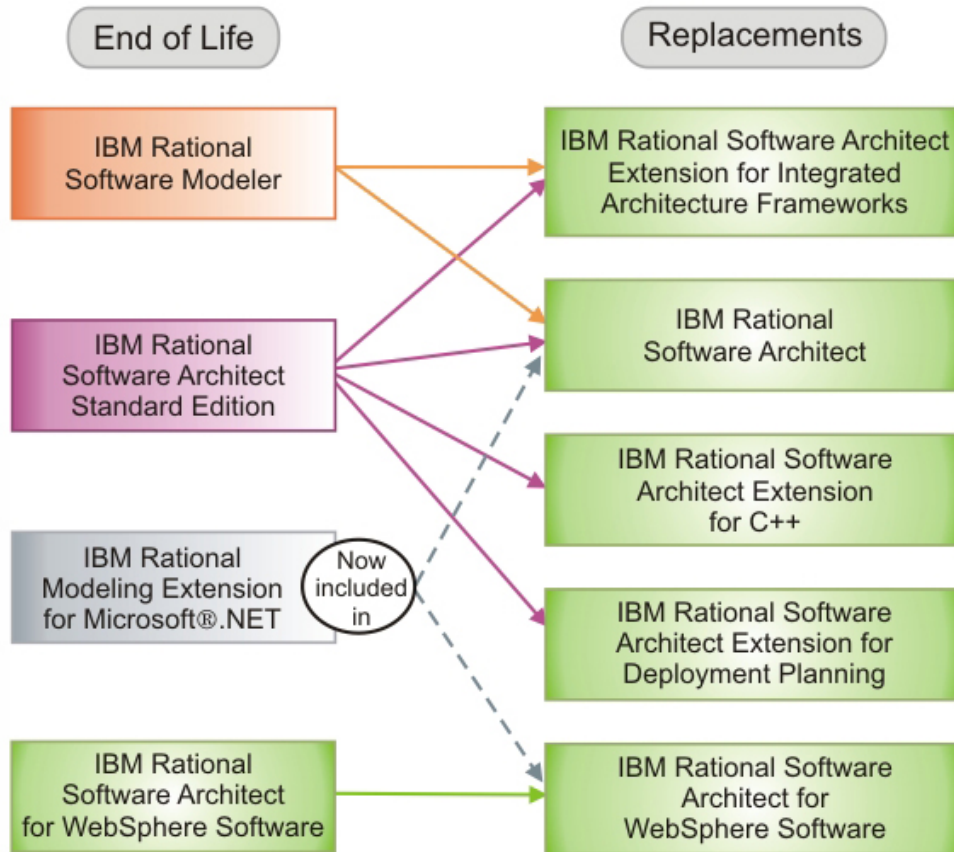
End of Life

Replacements

IBM Rational Software Modeler

IBM Rational Software Architect Extension for Integrated Architecture Frameworks

IBM Rational Software Architect

IBM Rational Software Architect Standard Edition

IBM Rational Software Architect Extension for C++

IBM Rational Modeling Extension for Microsoft®.NET

Now included in

IBM Rational Software Architect Extension for Deployment Planning

IBM Rational Software Architect for WebSphere Software

IBM Rational Software Architect for WebSphere Software